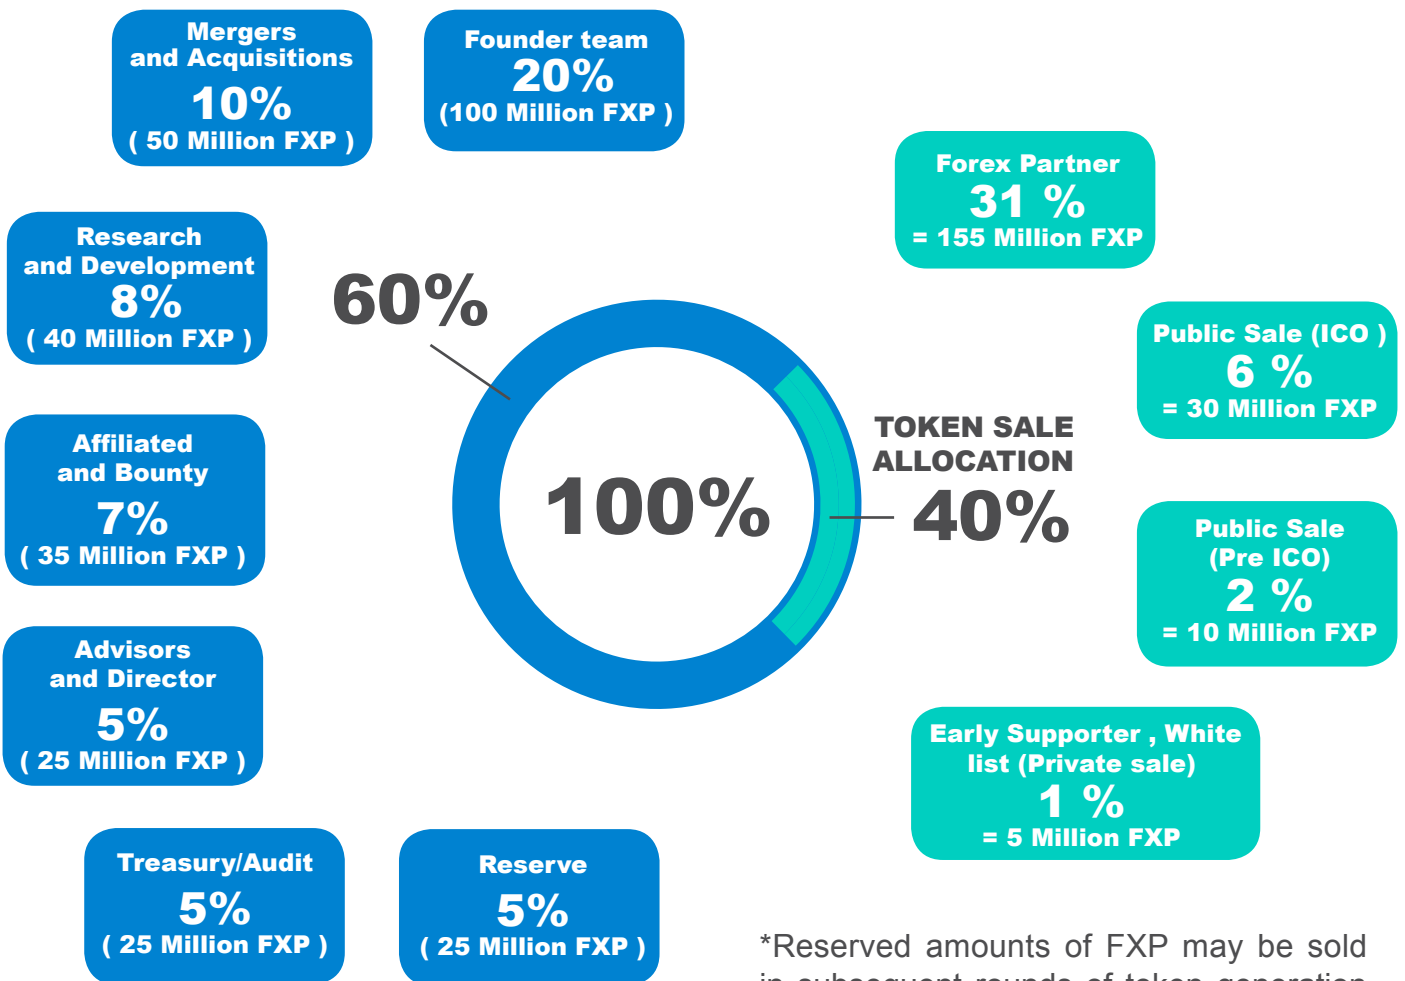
Mergers and Acquisitions
10%
( 50 Million FXP )

Founder team
20%
(100 Million FXP )

Forex Partner
31 %
= 155 Million FXP

Research and Development
8%
( 40 Million FXP )

60%

100%

Public Sale (ICO )
6 %
= 30 Million FXP

TOKEN SALE ALLOCATION
40%

Affiliated and Bounty
7%
( 35 Million FXP )

Public Sale (Pre ICO)
2 %
= 10 Million FXP

Advisors and Director
5%
( 25 Million FXP )

Early Supporter , White list (Private sale)
1 %
= 5 Million FXP

Treasury/Audit
5%
( 25 Million FXP )

Reserve
5%
( 25 Million FXP )

*Reserved amounts of FXP may be sold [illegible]